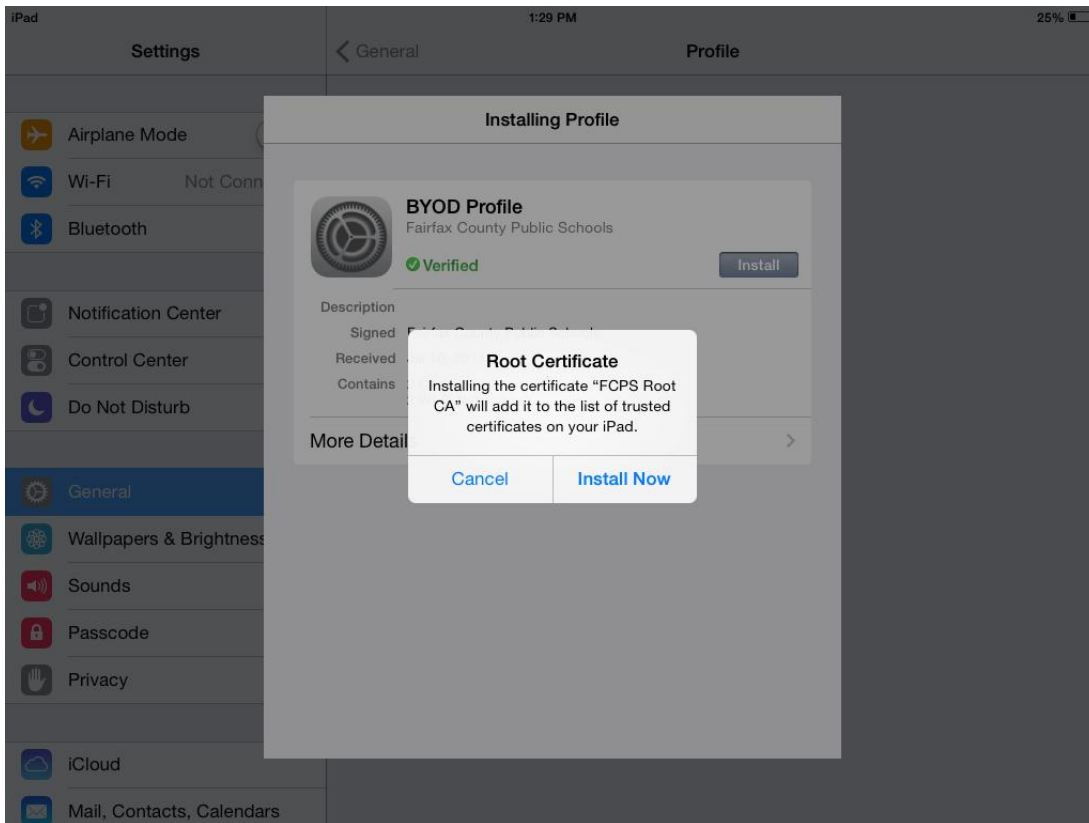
iPad
1:29 PM
25%

Settings

Airplane Mode
Wi-Fi Not Conn
Bluetooth

Notification Center
Control Center
Do Not Disturb

General
Wallpapers & Brightness
Sounds
Passcode
Privacy

iCloud
Mail, Contacts, Calendars

General
Profile

Installing Profile

BYOD Profile
Fairfax County Public Schools
Verified
Install

Description
Signed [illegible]
Received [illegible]
Contains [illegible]

More Detail

Root Certificate
Installing the certificate "FCPS Root CA" will add it to the list of trusted certificates on your iPad.
Cancel
Install Now